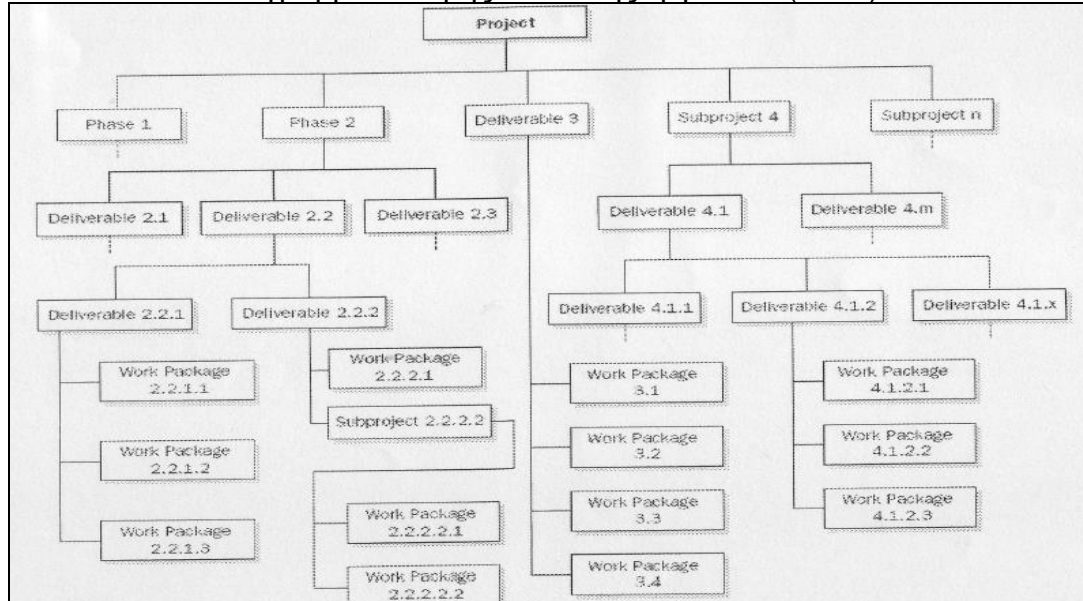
Project

Phase 1

Phase 2

Deliverable 3

Subproject 4

Subproject n

Deliverable 2.1

Deliverable 2.2

Deliverable 2.3

Deliverable 4.1

Deliverable 4.m

Deliverable 2.2.1

Deliverable 2.2.2

Deliverable 4.1.1

Deliverable 4.1.2

Deliverable 4.1.x

Work Package 2.2.1.1

Work Package 2.2.2.1

Subproject 2.2.2.2

Work Package 3.1

Work Package 4.1.2.1

Work Package 2.2.1.2

Work Package 3.2

Work Package 4.1.2.2

Work Package 4.1.2.3

Work Package 3.3

Work Package 2.2.1.3

Work Package 2.2.2.2.1

Work Package 3.4

Work Package 2.2.2.2.2